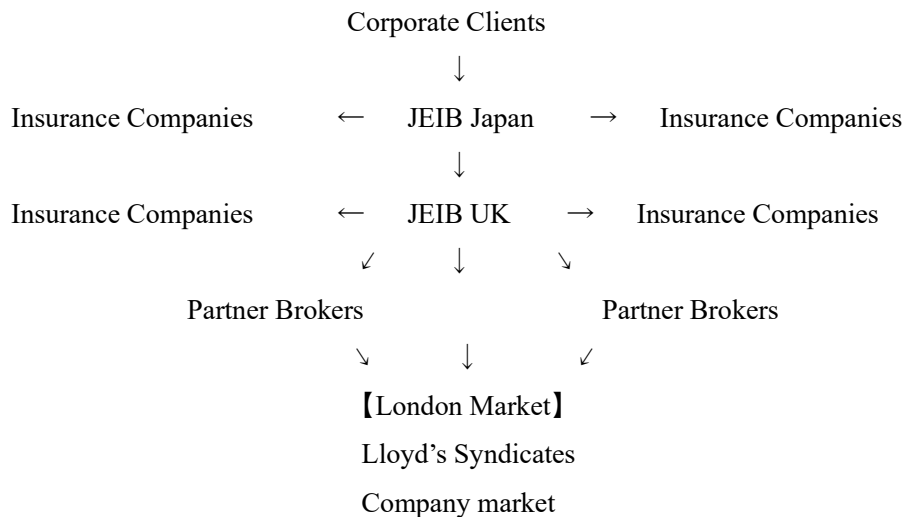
Corporate Clients

↓

Insurance Companies ← JEIB Japan → Insurance Companies

↓

Insurance Companies ← JEIB UK → Insurance Companies

↙ ↓ ↘

Partner Brokers Partner Brokers

↘ ↓ ↙

【London Market】

Lloyd’s Syndicates

Company market